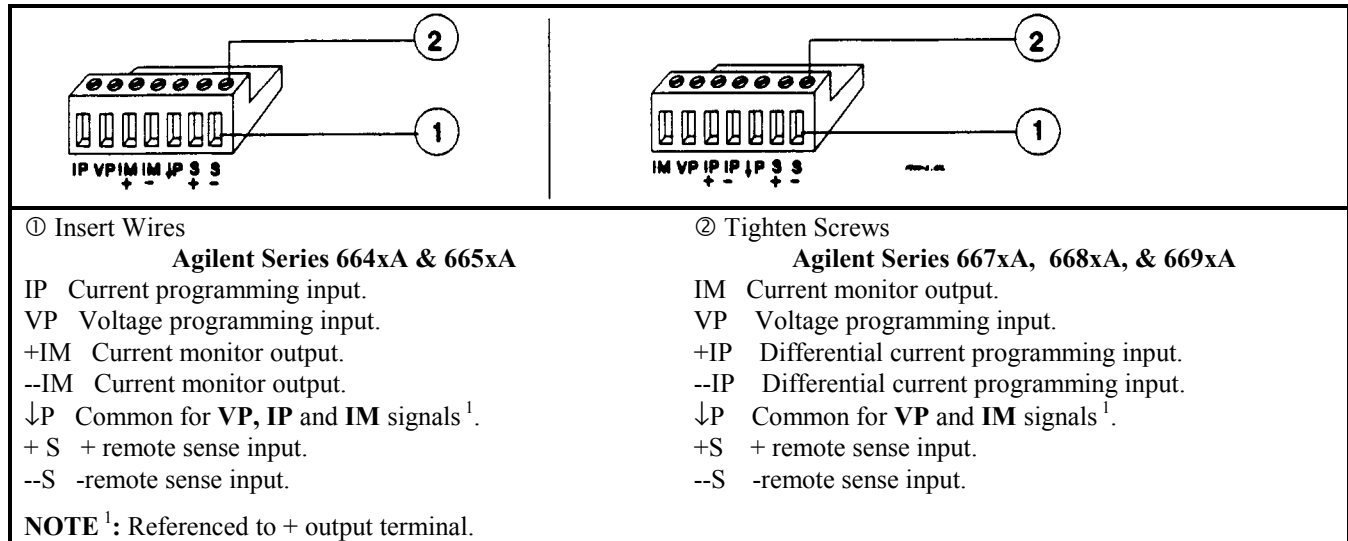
2

1

IP VP IM IM ↓P S S
+ - + -

2

1

IM VP IP IP ↓P S S
+ - + -

① Insert Wires

**Agilent Series 664xA & 665xA**

IP Current programming input.
VP Voltage programming input.
+IM Current monitor output.
--IM Current monitor output.
↓P Common for **VP, IP** and **IM** signals $^1$.
+ S + remote sense input.
--S -remote sense input.

② Tighten Screws

**Agilent Series 667xA, 668xA, & 669xA**

IM Current monitor output.
VP Voltage programming input.
+IP Differential current programming input.
--IP Differential current programming input.
↓P Common for **VP** and **IM** signals $^1$.
+S + remote sense input.
--S -remote sense input.

**NOTE** $^1$**:** Referenced to + output terminal.